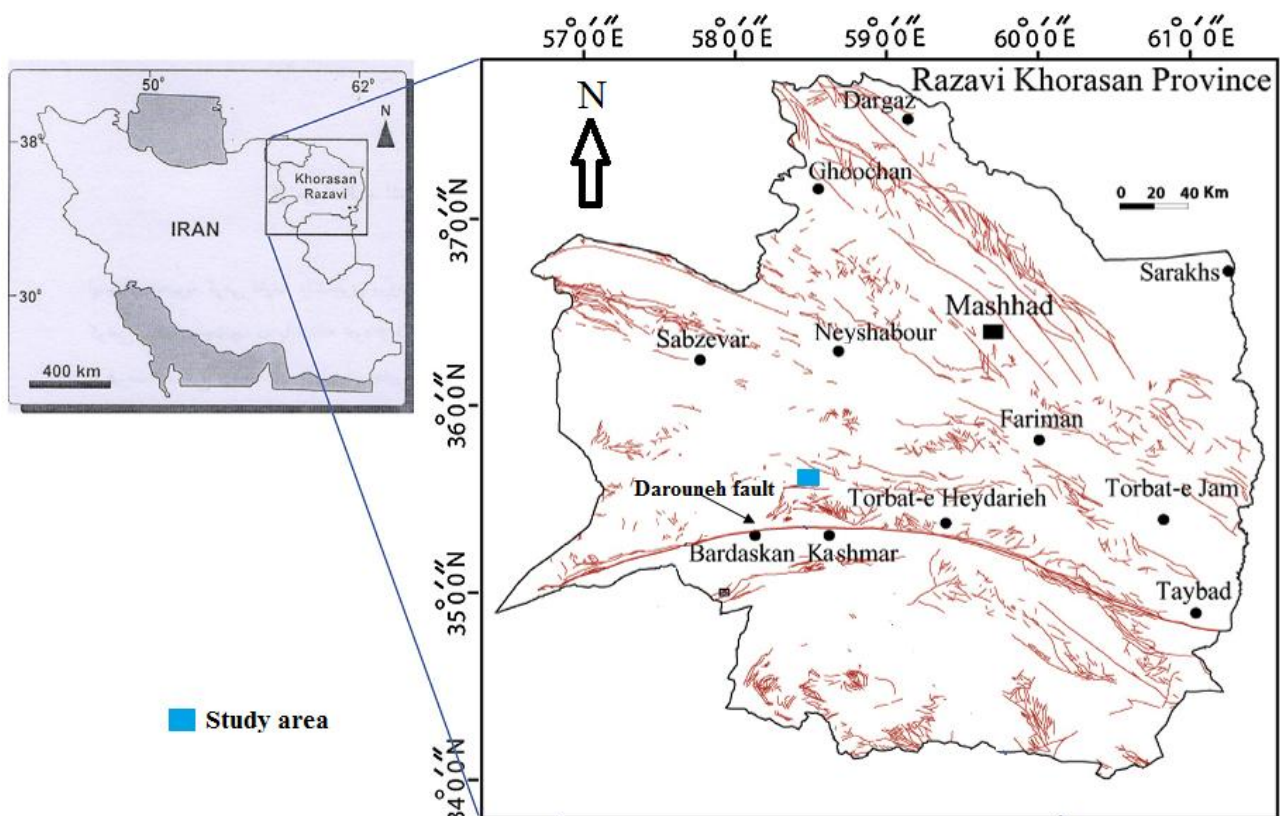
50° 62°

38°

30°

N

IRAN

Khorasan Razavi

400 km

57°0′0″E 58°0′0″E 59°0′0″E 60°0′0″E 61°0′0″E

37°0′0″N

36°0′0″N

35°0′0″N

34°0′0″N

Razavi Khorasan Province

N

0 20 40 Km

Dargaz

Ghoochan

Sarakhs

Mashhad

Sabzevar

Neyshabour

Fariman

Darouneh fault

Torbat-e Heydarieh

Torbat-e Jam

Bardaskan

Kashmar

Taybad

Study area